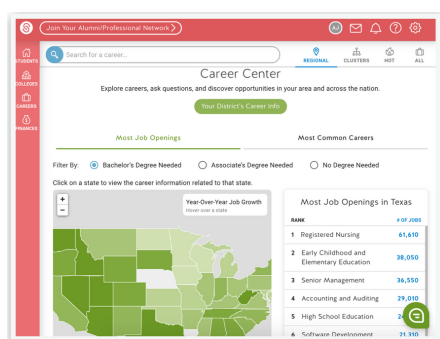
Join Your Alumni/Professional Network

AJ

STUDENTS

COLLEGES

CAREERS

FINANCES

Search for a career...

REGIONAL

CLUSTERS

HOT

ALL

Career Center

Explore careers, ask questions, and discover opportunities in your area and across the nation.

Your District's Career Info

Most Job Openings

Most Common Careers

Filter By: Bachelor's Degree Needed Associate's Degree Needed No Degree Needed

Click on a state to view the career information related to that state.

+

-

Year-Over-Year Job Growth
Hover over a state

Most Job Openings in Texas

| RANK | | # OF JOBS |
|---|---|---|
| 1 | Registered Nursing | 61,610 |
| 2 | Early Childhood and Elementary Education | 38,050 |
| 3 | Senior Management | 36,550 |
| 4 | Accounting and Auditing | 29,010 |
| 5 | High School Education | 2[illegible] |
| 6 | Software Development | 21,310 |